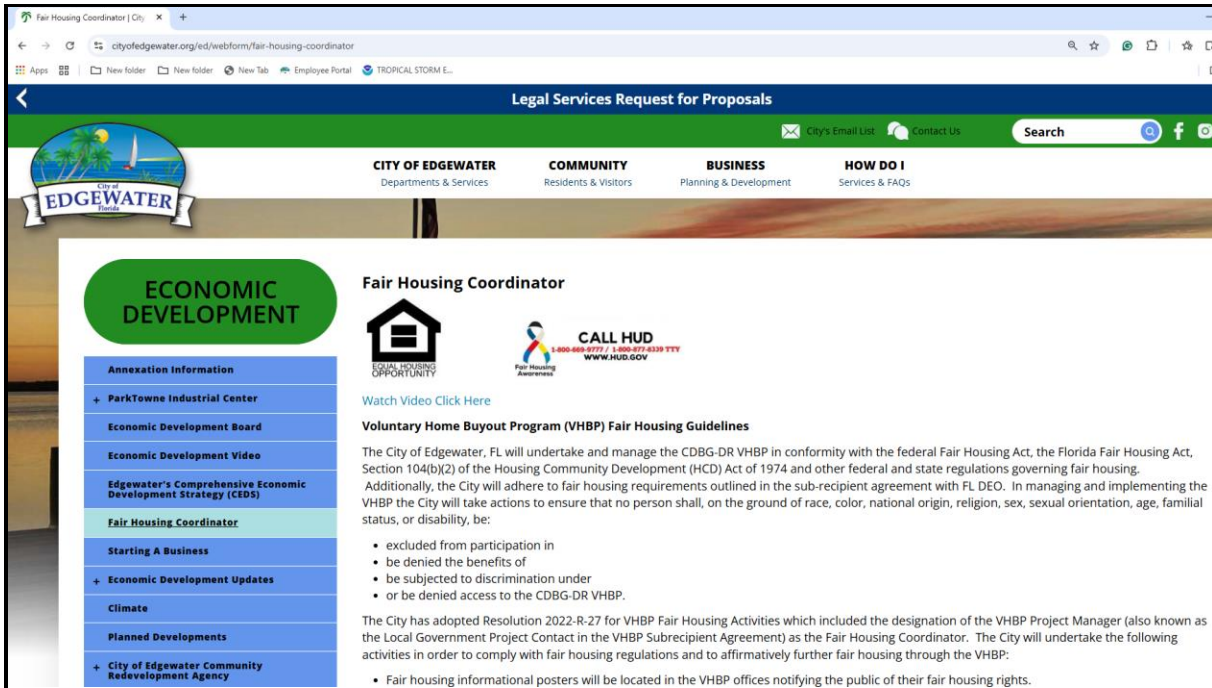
Fair Housing Coordinator | City ×  +

cityofedgewater.org/ed/webform/fair-housing-coordinator

Apps  New folder  New folder  New Tab  Employee Portal  TROPICAL STORM E...

Legal Services Request for Proposals

City's Email List  Contact Us  Search

City of EDGEWATER Florida

CITY OF EDGEWATER
Departments & Services

COMMUNITY
Residents & Visitors

BUSINESS
Planning & Development

HOW DO I
Services & FAQs

ECONOMIC DEVELOPMENT

Annexation Information
+ ParkTowne Industrial Center
Economic Development Board
Economic Development Video
Edgewater's Comprehensive Economic Development Strategy (CEDS)
Fair Housing Coordinator
Starting A Business
+ Economic Development Updates
Climate
Planned Developments
+ City of Edgewater Community Redevelopment Agency

Fair Housing Coordinator

EQUAL HOUSING OPPORTUNITY

Fair Housing Awareness
CALL HUD
1-800-669-9777 / 1-800-877-8339 TTY
WWW.HUD.GOV

Watch Video Click Here

Voluntary Home Buyout Program (VHBP) Fair Housing Guidelines

The City of Edgewater, FL will undertake and manage the CDBG-DR VHBP in conformity with the federal Fair Housing Act, the Florida Fair Housing Act, Section 104(b)(2) of the Housing Community Development (HCD) Act of 1974 and other federal and state regulations governing fair housing. Additionally, the City will adhere to fair housing requirements outlined in the sub-recipient agreement with FL DEO. In managing and implementing the VHBP the City will take actions to ensure that no person shall, on the ground of race, color, national origin, religion, sex, sexual orientation, age, familial status, or disability, be:

• excluded from participation in
• be denied the benefits of
• be subjected to discrimination under
• or be denied access to the CDBG-DR VHBP.

The City has adopted Resolution 2022-R-27 for VHBP Fair Housing Activities which included the designation of the VHBP Project Manager (also known as the Local Government Project Contact in the VHBP Subrecipient Agreement) as the Fair Housing Coordinator. The City will undertake the following activities in order to comply with fair housing regulations and to affirmatively further fair housing through the VHBP:

• Fair housing informational posters will be located in the VHBP offices notifying the public of their fair housing rights.